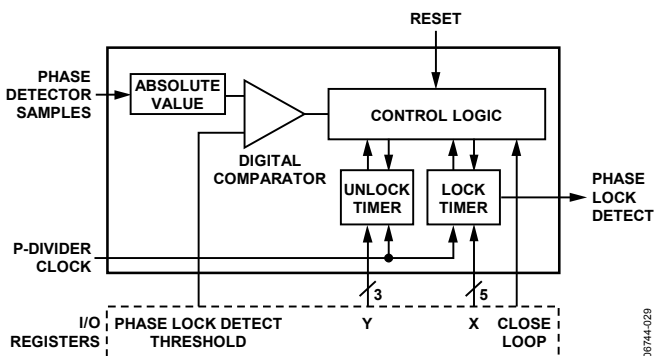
RESET

PHASE DETECTOR SAMPLES

ABSOLUTE VALUE

CONTROL LOGIC

DIGITAL COMPARATOR

UNLOCK TIMER

LOCK TIMER

PHASE LOCK DETECT

P-DIVIDER CLOCK

3

5

I/O REGISTERS

PHASE LOCK DETECT THRESHOLD

Y

X

CLOSE LOOP

06744-029